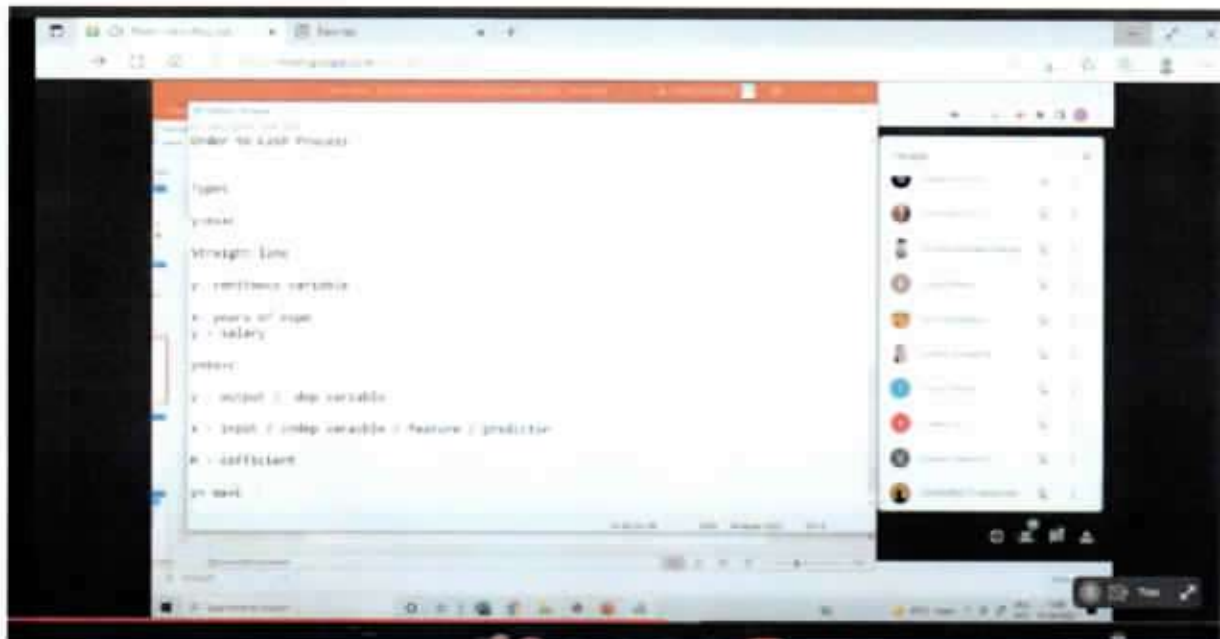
Under to Last Process

Types

y=mx+c

Straight line

y - continous variable

x - years of exp
y - salary

y=mx+c

y - output / dep variable

x - input / indep variable / feature / predictor

m - cofficient

y= mx+c